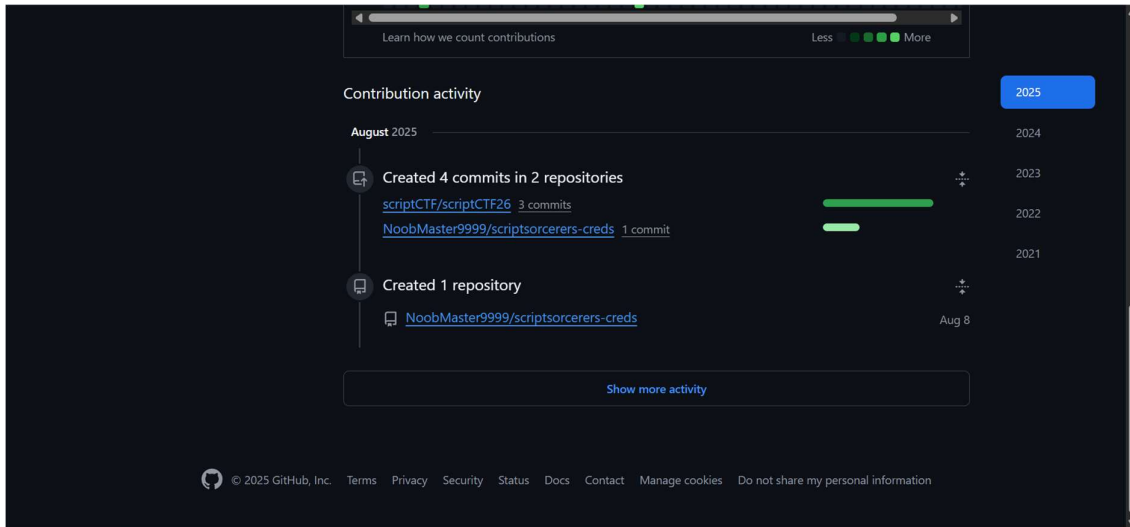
Learn how we count contributions

Less More

Contribution activity

2025

2024

2023

2022

2021

August 2025

Created 4 commits in 2 repositories

scriptCTF/scriptCTF26 3 commits

NoobMaster9999/scriptsorcerers-creds 1 commit

Created 1 repository

NoobMaster9999/scriptsorcerers-creds Aug 8

Show more activity

© 2025 GitHub, Inc. Terms Privacy Security Status Docs Contact Manage cookies Do not share my personal information